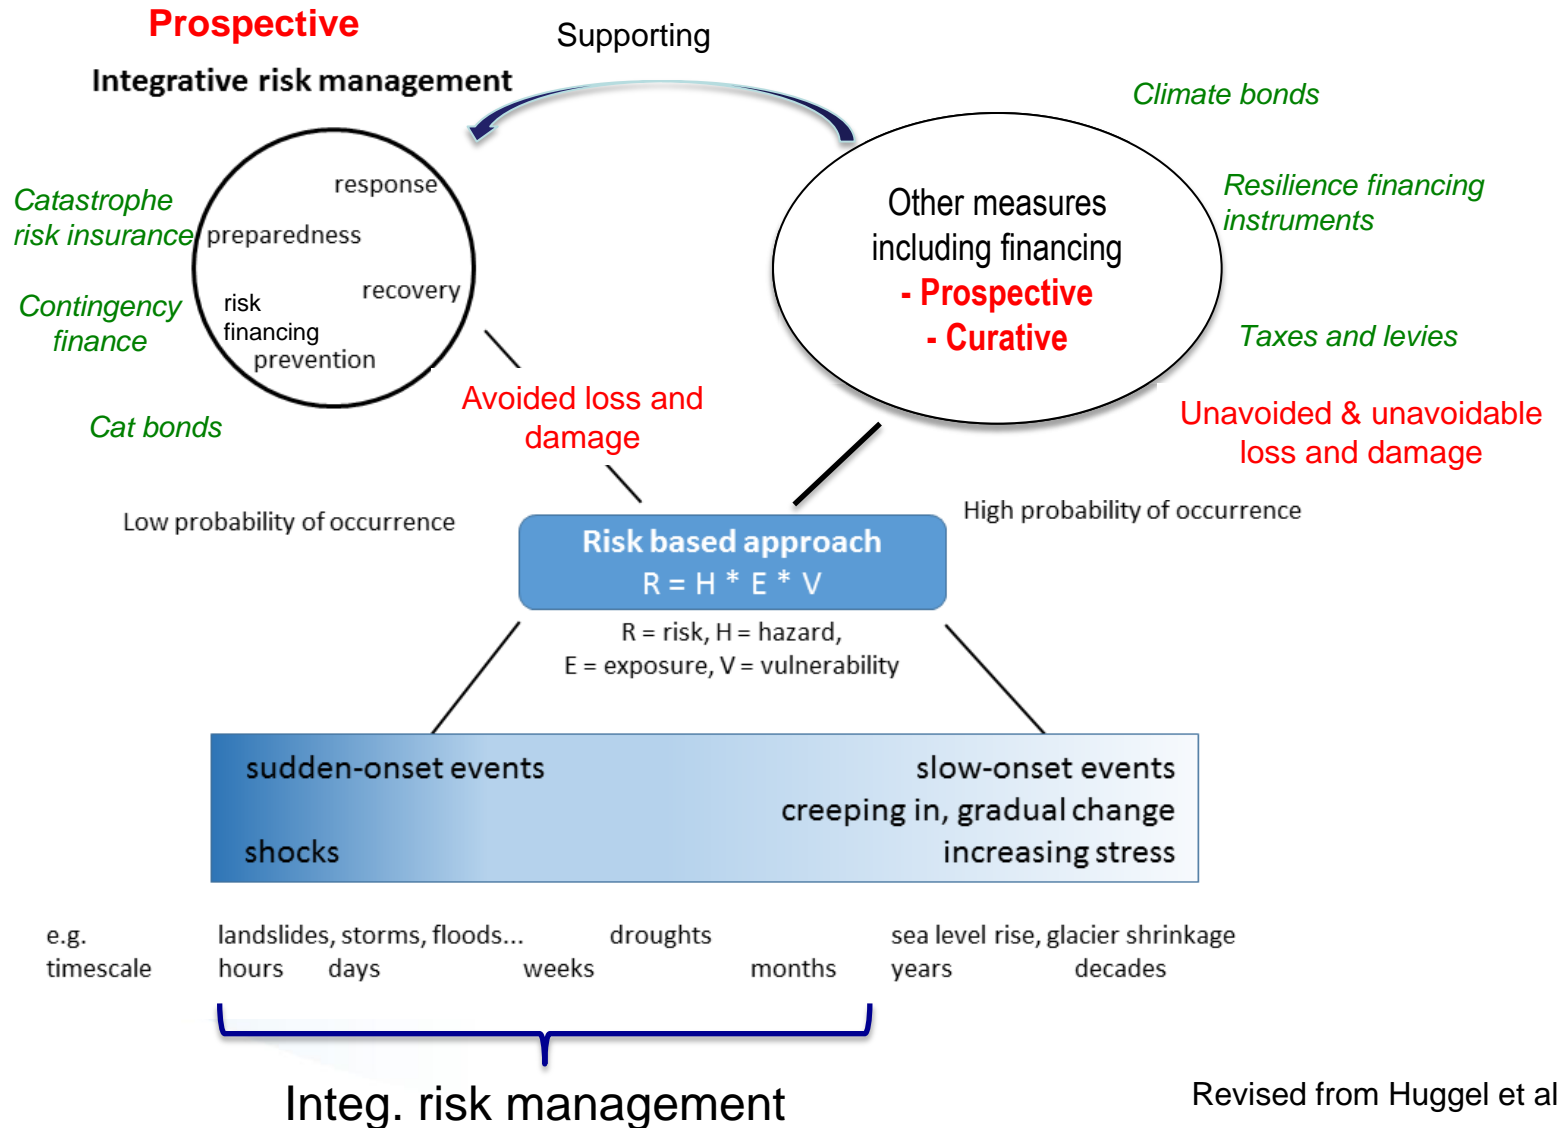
Prospective

Integrative risk management

Supporting

Climate bonds

Catastrophe risk insurance

response

preparedness

recovery

risk financing

prevention

Contingency finance

Cat bonds

Other measures including financing
- Prospective
- Curative

Resilience financing instruments

Taxes and levies

Avoided loss and damage

Unavoided & unavoidable loss and damage

Low probability of occurrence

High probability of occurrence

Risk based approach
R = H * E * V

R = risk, H = hazard,
E = exposure, V = vulnerability

sudden-onset events

shocks

slow-onset events
creeping in, gradual change
increasing stress

e.g.
timescale

landslides, storms, floods...
hours days

droughts
weeks

months

sea level rise, glacier shrinkage
years

decades

Integ. risk management

Revised from Huggel et al